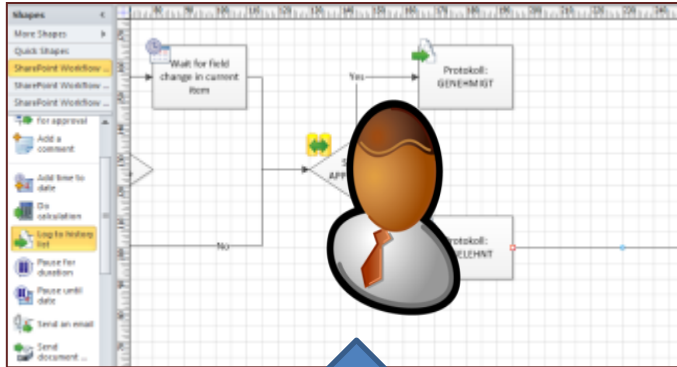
Shapes
More Shapes
Quick Shapes
SharePoint Workflow ...
SharePoint Workflow ...
SharePoint Workflow ...
For approval
Add a comment
Add time to date
Do calculation
Log to history list
Pause for duration
Pause until date
Send an email
Send document ...

Wait for field change in current item
Yes
Protokoll: GENEHMIGT
S
APP
No
Protokoll:
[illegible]ELEHNT